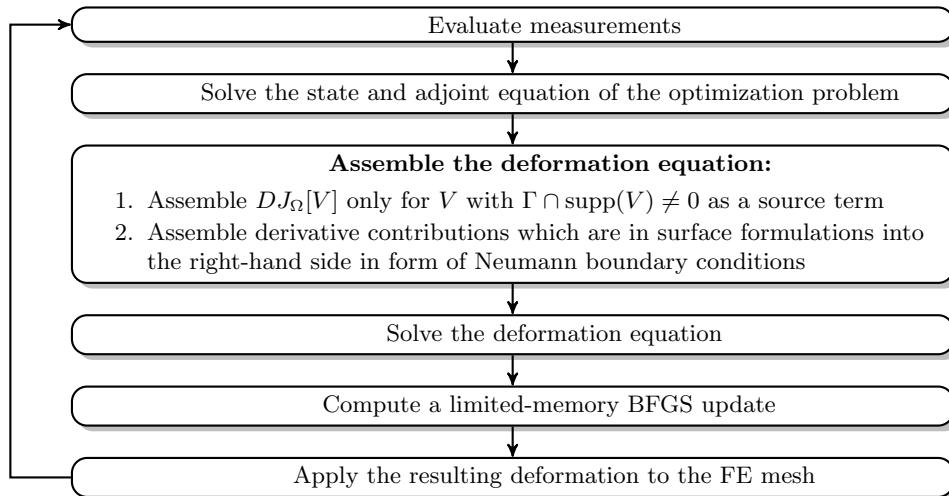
Evaluate measurements

Solve the state and adjoint equation of the optimization problem

**Assemble the deformation equation:**

1. Assemble $DJ_{\Omega}[V]$ only for $V$ with $\Gamma \cap \operatorname{supp}(V) \neq 0$ as a source term
2. Assemble derivative contributions which are in surface formulations into the right-hand side in form of Neumann boundary conditions

Solve the deformation equation

Compute a limited-memory BFGS update

Apply the resulting deformation to the FE mesh